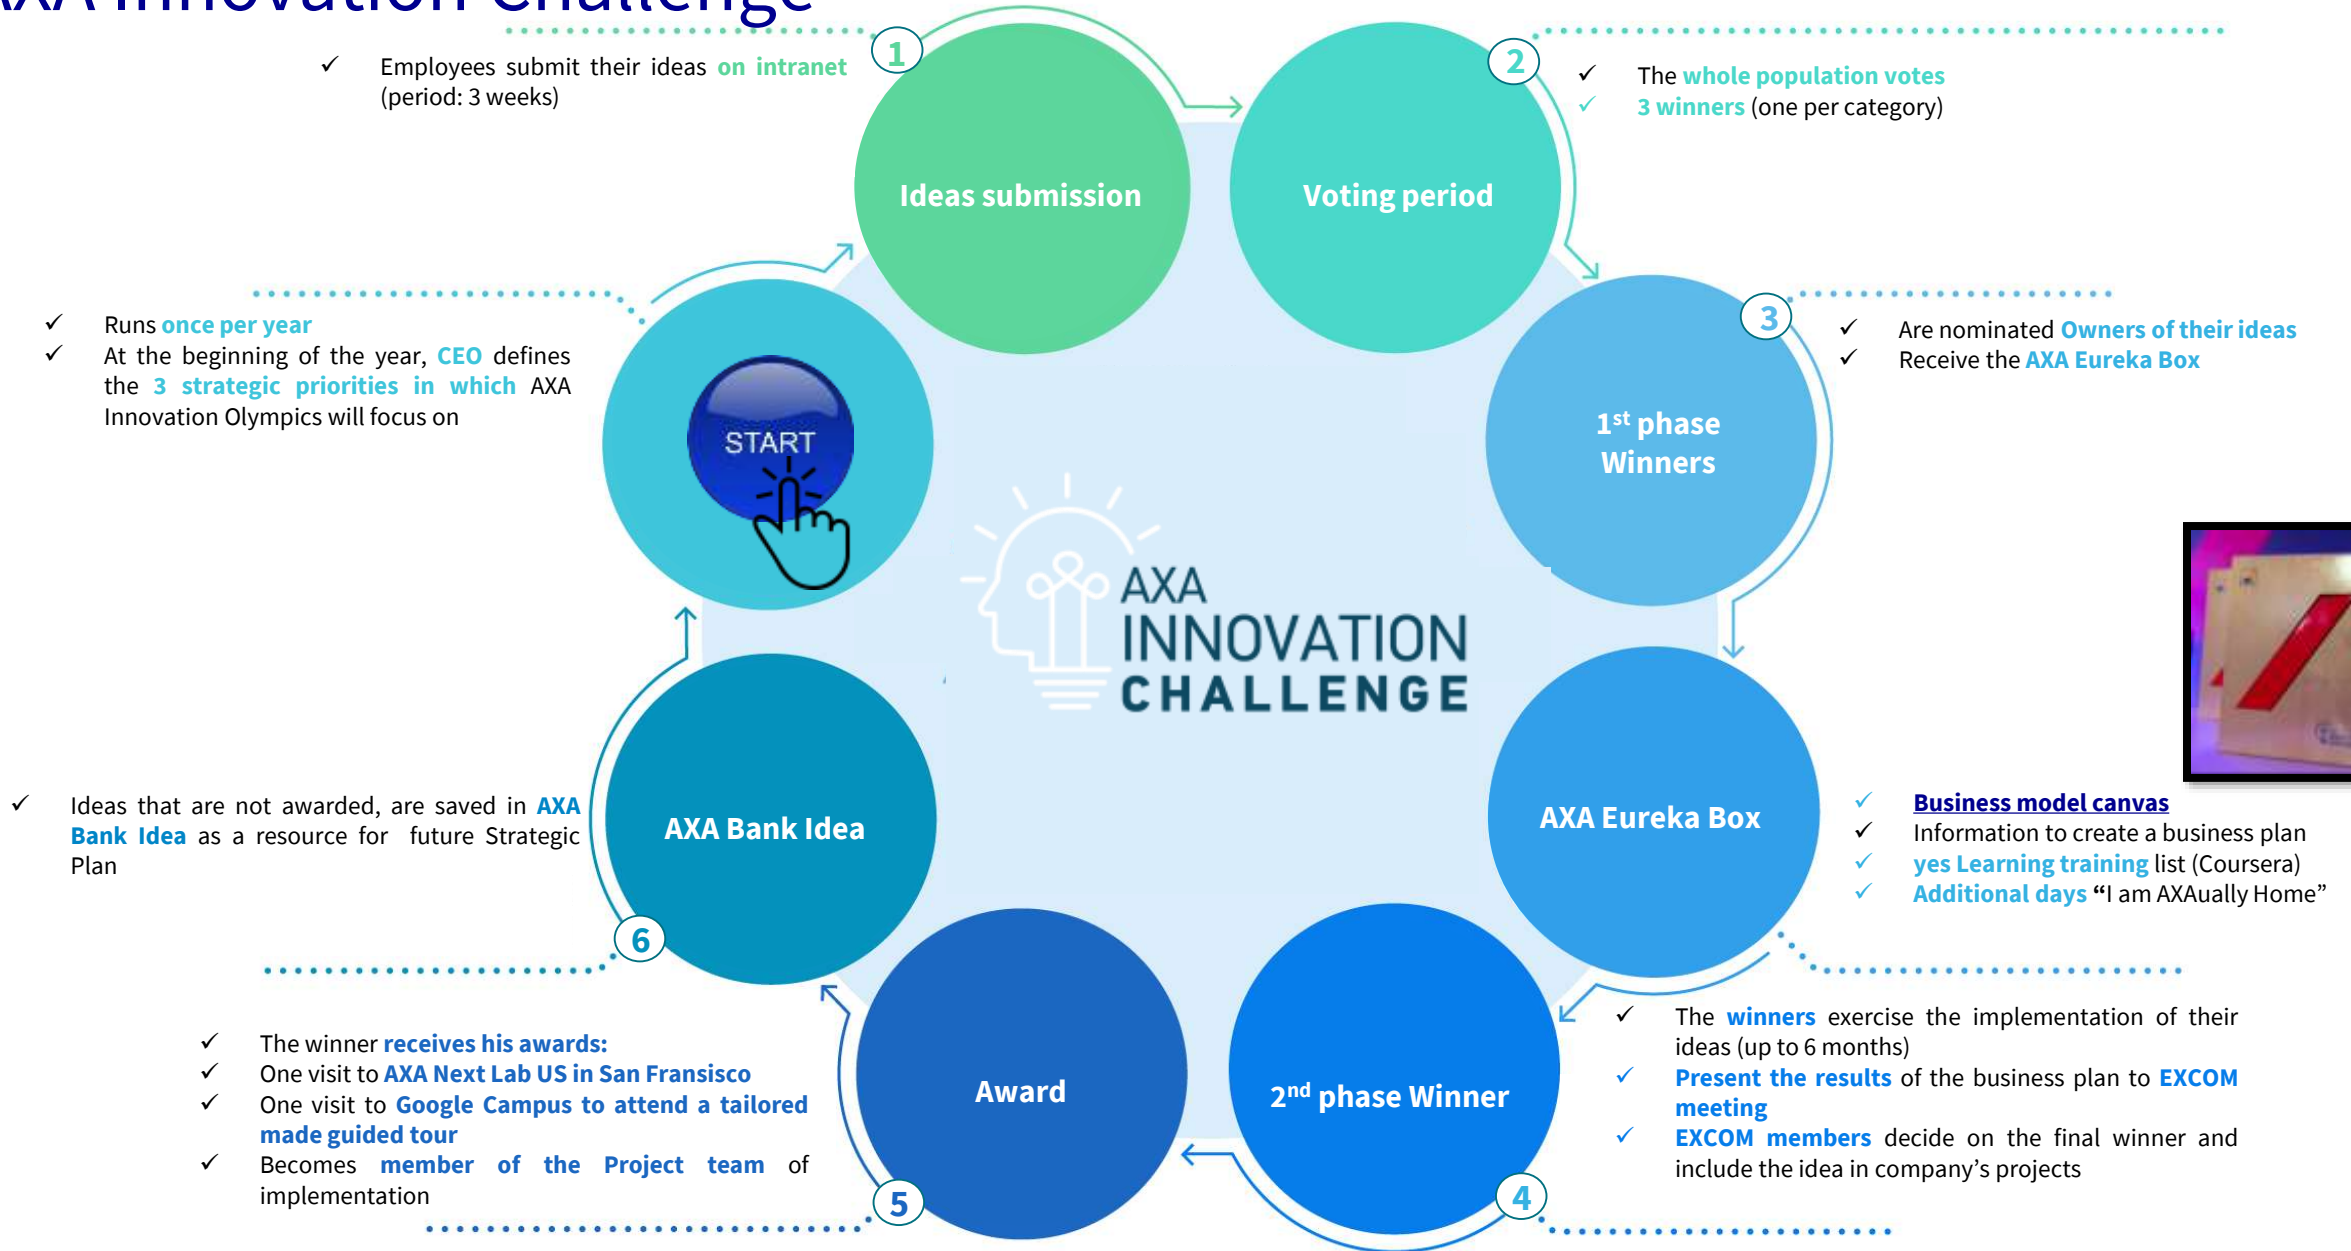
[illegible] Innovation Challenge

✓ Employees submit their ideas on intranet (period: 3 weeks)

1

Ideas submission

Voting period

2

✓ The whole population votes
✓ 3 winners (one per category)

✓ Runs once per year
✓ At the beginning of the year, CEO defines the 3 strategic priorities in which AXA Innovation Olympics will focus on

START

3

✓ Are nominated Owners of their ideas
✓ Receive the AXA Eureka Box

1$^{st}$ phase Winners

AXA INNOVATION CHALLENGE

✓ Ideas that are not awarded, are saved in AXA Bank Idea as a resource for future Strategic Plan

AXA Bank Idea

AXA Eureka Box

✓ Business model canvas
✓ Information to create a business plan
✓ yes Learning training list (Coursera)
✓ Additional days "I am AXAually Home"

6

Award

2$^{nd}$ phase Winner

✓ The winner receives his awards:
✓ One visit to AXA Next Lab US in San Fransisco
✓ One visit to Google Campus to attend a tailored made guided tour
✓ Becomes member of the Project team of implementation

5

4

✓ The winners exercise the implementation of their ideas (up to 6 months)
✓ Present the results of the business plan to EXCOM meeting
✓ EXCOM members decide on the final winner and include the idea in company's projects